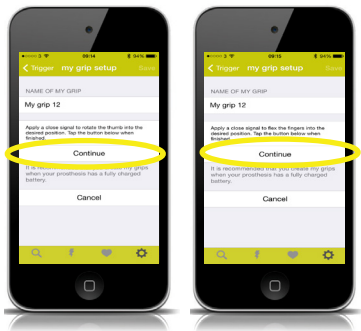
09:14 34%

Trigger my grip setup Save

NAME OF MY GRIP

My grip 12

Apply a close signal to rotate the thumb into the desired position. Tap the button below when finished.

Continue

It is recommended that you create my grips when your prosthesis has a fully charged battery.

Cancel

09:14 34%

Trigger my grip setup Save

NAME OF MY GRIP

My grip 12

Apply a close signal to flex the fingers into the desired position. Tap the button below when finished.

Continue

It is recommended that you create my grips when your prosthesis has a fully charged battery.

Cancel